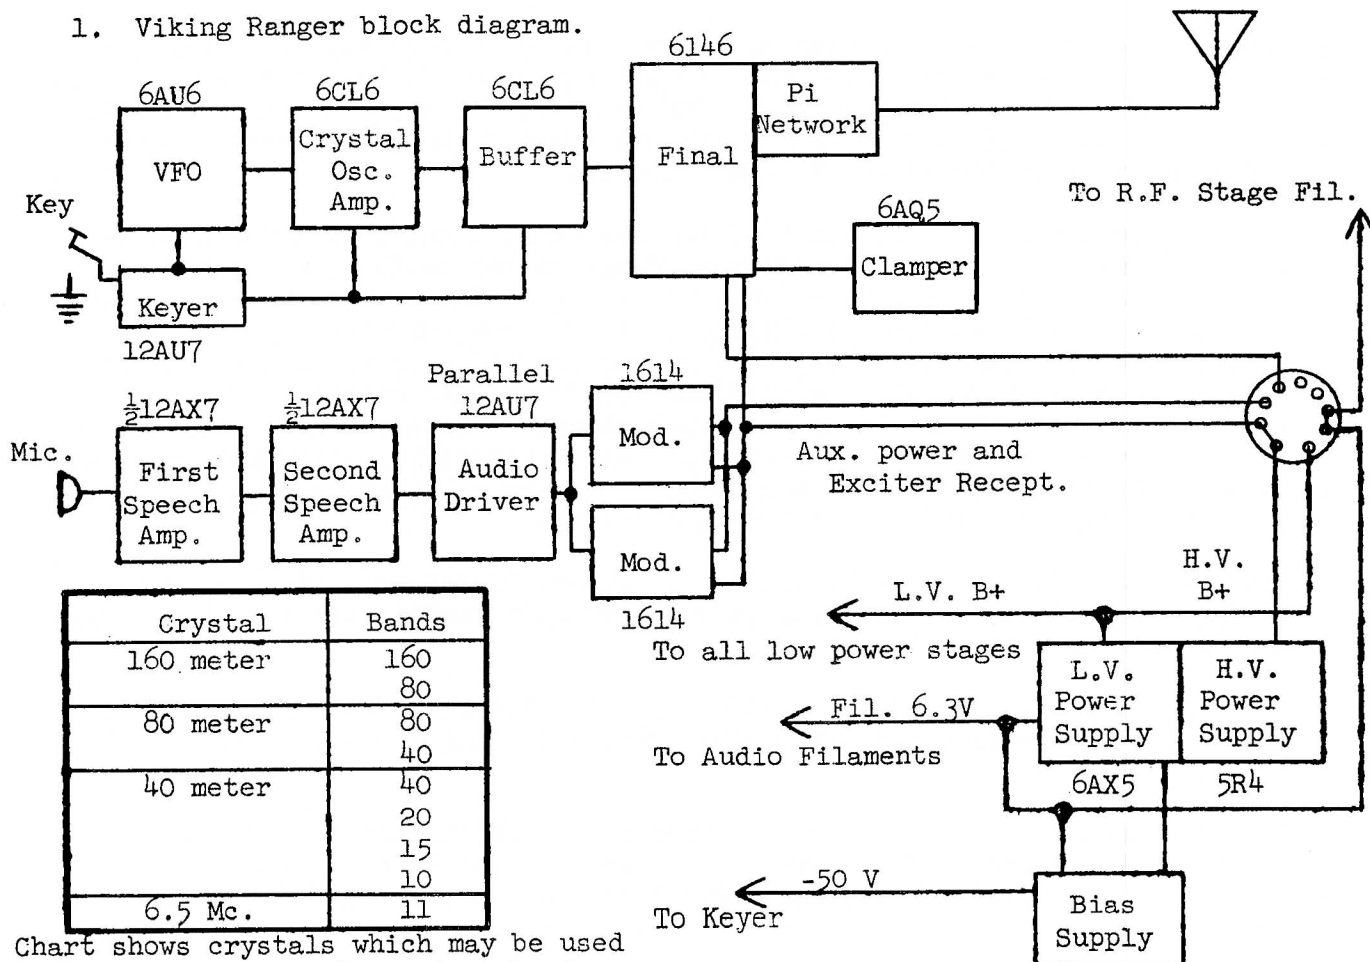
1. Viking Ranger block diagram.

6AU6
VFO

6CL6
Crystal Osc. Amp.

6CL6
Buffer

6146
Final

Pi Network

Key

Keyer
12AU7

6AQ5
Clamper

To R.F. Stage Fil.

$\frac{1}{2}$12AX7
First Speech Amp.

$\frac{1}{2}$12AX7
Second Speech Amp.

Parallel 12AU7
Audio Driver

1614
Mod.

Mod.
1614

Mic.

Aux. power and Exciter Recept.

H.V. B+

L.V. B+

To all low power stages

Fil. 6.3V

To Audio Filaments

L.V. Power Supply
6AX5

H.V. Power Supply
5R4

-50 V

To Keyer

Bias Supply

| Crystal | Bands |
|---|---|
| 160 meter | 160<br>80 |
| 80 meter | 80<br>40 |
| 40 meter | 40<br>20<br>15<br>10 |
| 6.5 Mc. | 11 |

Chart shows crystals which may be used